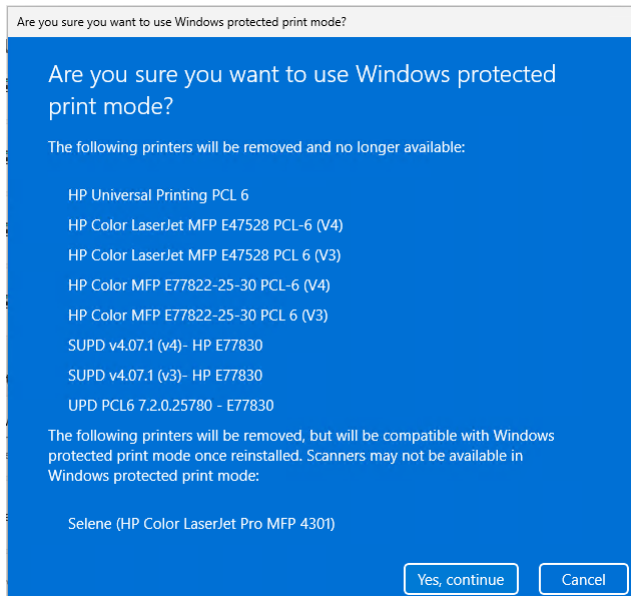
Are you sure you want to use Windows protected print mode?

Are you sure you want to use Windows protected print mode?

The following printers will be removed and no longer available:

HP Universal Printing PCL 6

HP Color LaserJet MFP E47528 PCL-6 (V4)

HP Color LaserJet MFP E47528 PCL 6 (V3)

HP Color MFP E77822-25-30 PCL-6 (V4)

HP Color MFP E77822-25-30 PCL 6 (V3)

SUPD v4.07.1 (v4)- HP E77830

SUPD v4.07.1 (v3)- HP E77830

UPD PCL6 7.2.0.25780 - E77830

The following printers will be removed, but will be compatible with Windows protected print mode once reinstalled. Scanners may not be available in Windows protected print mode:

Selene (HP Color LaserJet Pro MFP 4301)

Yes, continue

Cancel